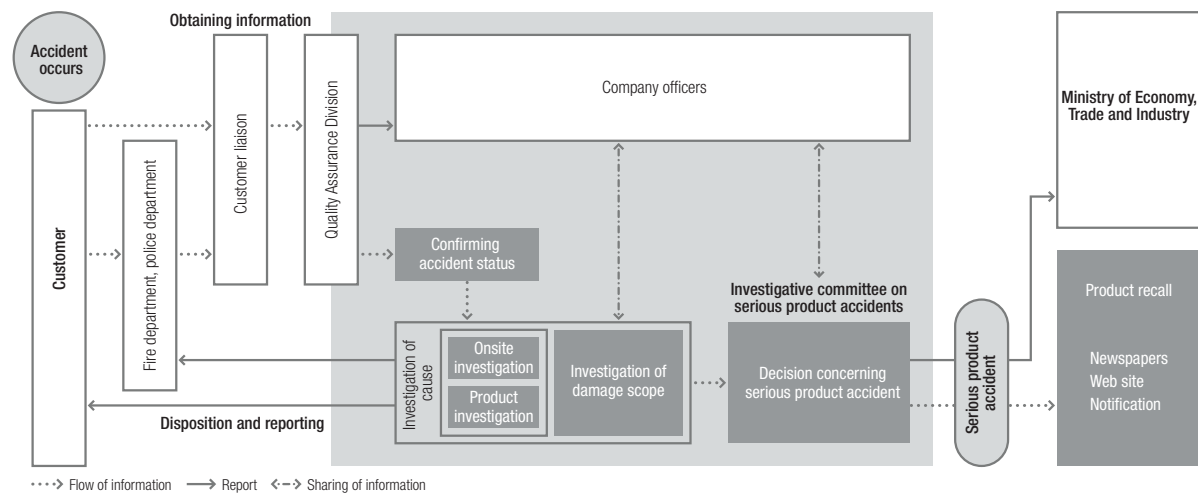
Accident occurs

Obtaining information

Customer

Fire department, police department

Customer liaison

Quality Assurance Division

Company officers

Ministry of Economy, Trade and Industry

Confirming accident status

Investigative committee on serious product accidents

Investigation of cause

Onsite investigation

Product investigation

Investigation of damage scope

Decision concerning serious product accident

Serious product accident

Product recall

Newspapers
Web site
Notification

Disposition and reporting

Flow of information
Report
Sharing of information